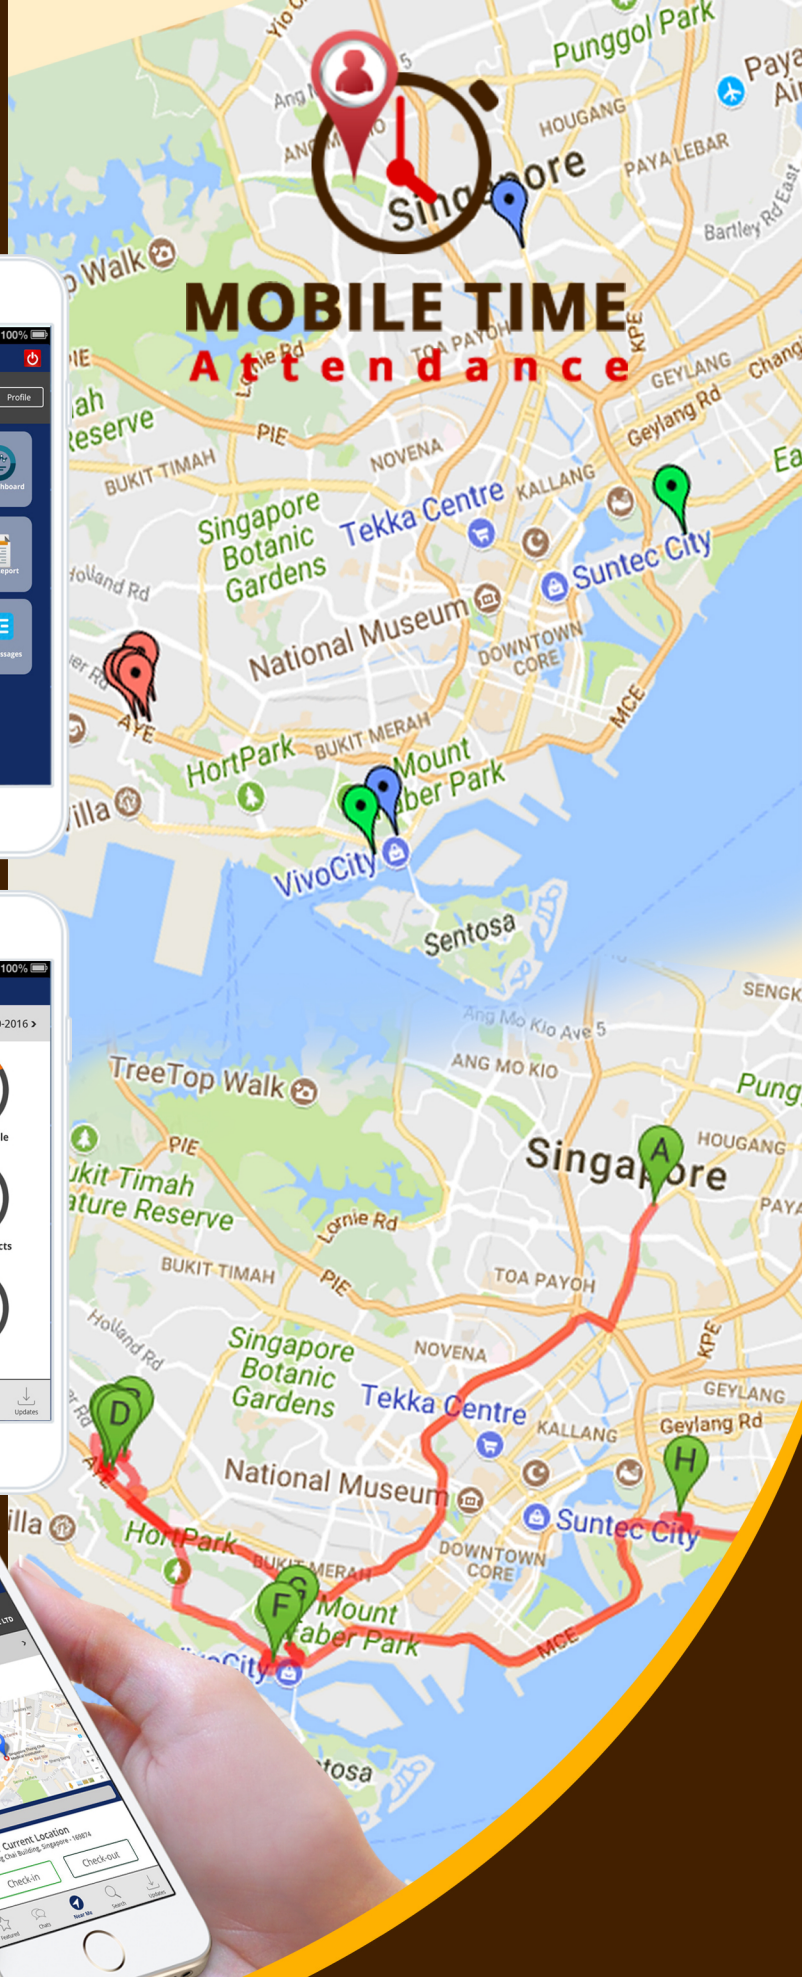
MOBILE TIME
Attendance

Punggol Park
HOUGANG
PAYA LEBAR
Singapore
Bartley Rd East
Walk
100%
Profile
Reserve
PIE
BUKIT TIMAH
NOVENA
TOA PAYOH
GEYLANG
Geylang Rd
Singapore Botanic Gardens
Tekka Centre
KALLANG
Suntec City
Holland Rd
National Museum
DOWNTOWN CORE
AYE
HortPark
BUKIT MERAH
Mount Faber Park
MCE
VivoCity
Sentosa

100%
-2016 >
SENGK
Ang Mo Kio Ave 5
ANG MO KIO
TreeTop Walk
PIE
Bukit Timah Nature Reserve
Lornie Rd
Singapore
HOUGANG
BUKIT TIMAH
TOA PAYOH
KPE
Holland Rd
Singapore Botanic Gardens
NOVENA
GEYLANG
Tekka Centre
Geylang Rd
KALLANG
National Museum
Suntec City
HortPark
DOWNTOWN CORE
BUKIT MERAH
Mount Faber Park
MCE
VivoCity
Sentosa
A
D
F
G
H
Updates
Current Location
Check-in
Check-out